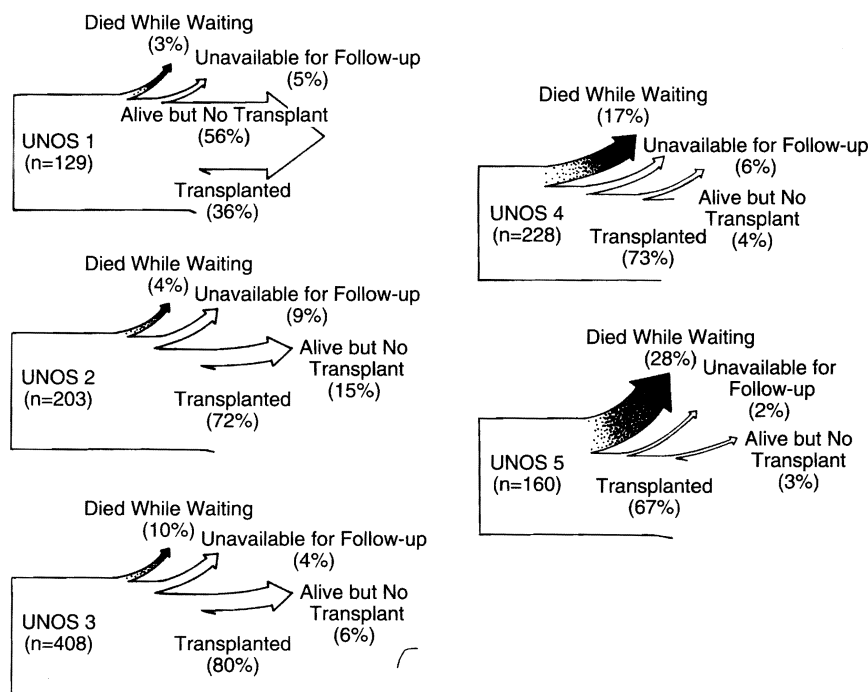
Died While Waiting
(3%)
Unavailable for Follow-up
(5%)
Alive but No Transplant
(56%)
UNOS 1
(n=129)
Transplanted
(36%)

Died While Waiting
(4%)
Unavailable for Follow-up
(9%)
Alive but No Transplant
(15%)
UNOS 2
(n=203)
Transplanted
(72%)

Died While Waiting
(10%)
Unavailable for Follow-up
(4%)
Alive but No Transplant
(6%)
UNOS 3
(n=408)
Transplanted
(80%)

Died While Waiting
(17%)
Unavailable for Follow-up
(6%)
Alive but No Transplant
(4%)
UNOS 4
(n=228)
Transplanted
(73%)

Died While Waiting
(28%)
Unavailable for Follow-up
(2%)
Alive but No Transplant
(3%)
UNOS 5
(n=160)
Transplanted
(67%)